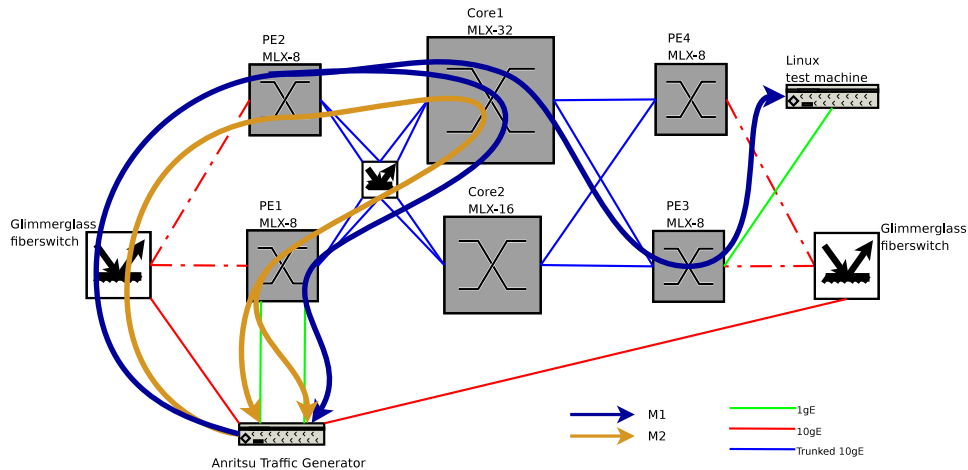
Core1
MLX-32

PE2
MLX-8

PE4
MLX-8

Linux
test machine

Core2
MLX-16

PE1
MLX-8

PE3
MLX-8

Glimmerglass
fiberswitch

Glimmerglass
fiberswitch

Anritsu Traffic Generator

M1

M2

1gE

10gE

Trunked 10gE